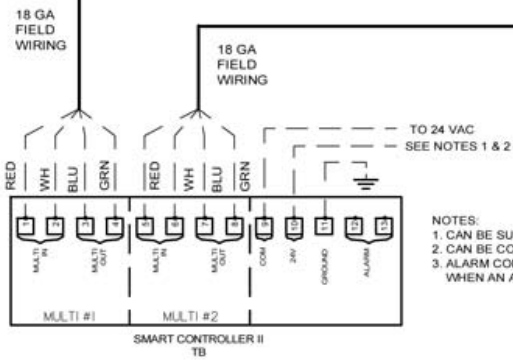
18 GA FIELD WIRING

18 GA FIELD WIRING

TO 24 VAC
SEE NOTES 1 & 2

RED
WH
BLU
GRN
RED
WH
BLU
GRN

1
2
3
4
5
6
7
8
9
10
11
12
13

MULTI IN
MULTI OUT
MULTI IN
MULTI OUT
COM
24V
GROUND
ALARM

MULTI #1
MULTI #2

SMART CONTROLLER II
TB

NOTES:
1. CAN BE SU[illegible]
2. CAN BE CO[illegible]
3. ALARM CO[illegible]
WHEN AN A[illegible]